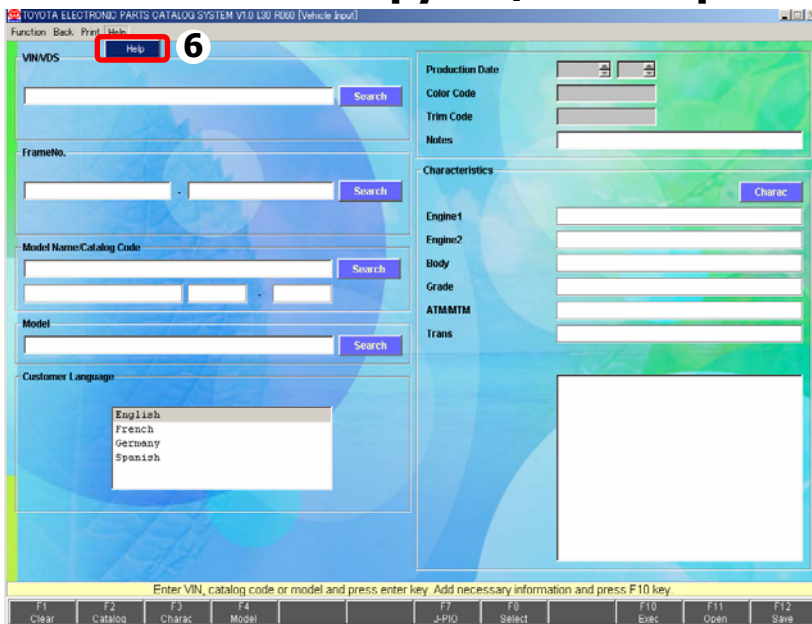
TOYOTA ELECTRONIC PARTS CATALOG SYSTEM V1.0 L30 R060 [Vehicle Input]

Function Back Print Help

Help 6

VIN/VDS

Search

FrameNo.

-

Search

Model Name/Catalog Code

Search

-

Model

Search

Customer Language

English
French
Germany
Spanish

Production Date

Color Code

Trim Code

Notes

Characteristics

Charac

Engine1

Engine2

Body

Grade

ATM/MTM

Trans

Enter VIN, catalog code or model and press enter key. Add necessary information and press F10 key.

F1 Clear | F2 Catalog | F3 Charac | F4 Model | F7 J-PIO | F8 Select | F10 Exec | F11 Open | F12 Save